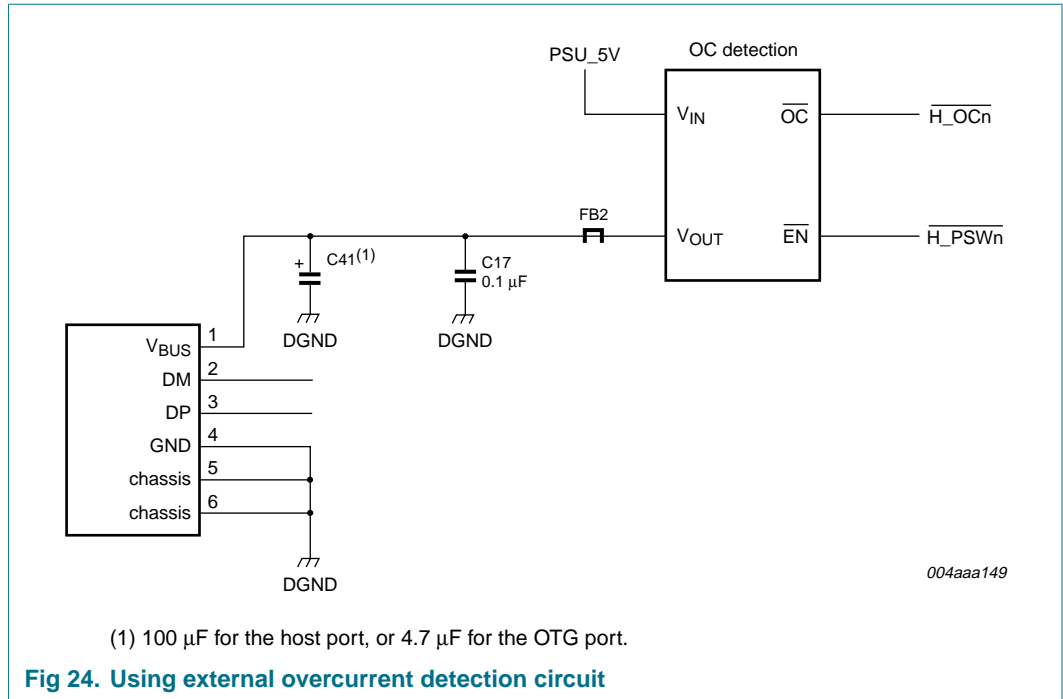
PSU_5V

OC detection

$V_{IN}$

$\overline{OC}$

$\overline{H\_OCn}$

FB2

$V_{OUT}$

$\overline{EN}$

$\overline{H\_PSWn}$

+

C41$^{(1)}$

C17

0.1 μF

DGND

DGND

$V_{BUS}$ 1

DM 2

DP 3

GND 4

chassis 5

chassis 6

DGND

004aaa149

(1) 100 μF for the host port, or 4.7 μF for the OTG port.

Fig 24. Using external overcurrent detection circuit